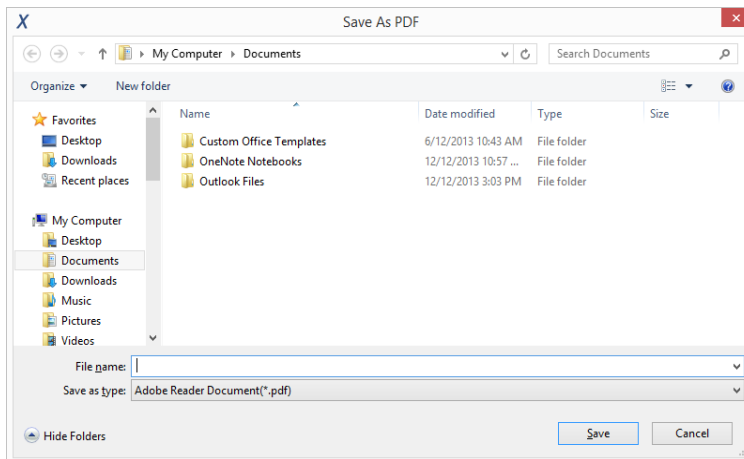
Save As PDF

My Computer ▸ Documents

Search Documents

Organize ▾ New folder

Favorites
Desktop
Downloads
Recent places

My Computer
Desktop
Documents
Downloads
Music
Pictures
Videos

| Name | Date modified | Type | Size |
|---|---|---|---|
| Custom Office Templates | 6/12/2013 10:43 AM | File folder | |
| OneNote Notebooks | 12/12/2013 10:57 ... | File folder | |
| Outlook Files | 12/12/2013 3:03 PM | File folder | |

File name:

Save as type: Adobe Reader Document(*.pdf)

Hide Folders

Save

Cancel